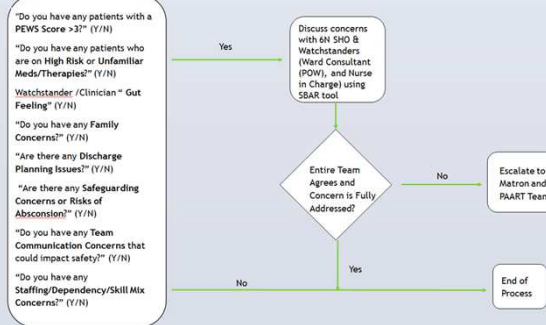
"Do you have any patients with a PEWS Score >3?" (Y/N)

"Do you have any patients who are on High Risk or Unfamiliar Meds/Therapies?" (Y/N)

Watchstander /Clinician " Gut Feeling" (Y/N)

"Do you have any Family Concerns?" (Y/N)

"Are there any Discharge Planning Issues?" (Y/N)

"Are there any Safeguarding Concerns or Risks of Absconsion?" (Y/N)

"Do you have any Team Communication Concerns that could impact safety?" (Y/N)

"Do you have any Staffing/Dependency/Skill Mix Concerns?" (Y/N)

Yes

Discuss concerns with 6N SHO & Watchstanders (Ward Consultant (POW), and Nurse in Charge) using SBAR tool

Entire Team Agrees and Concern is Fully Addressed?

No

Escalate to Matron and PAART Team

Yes

No

End of Process